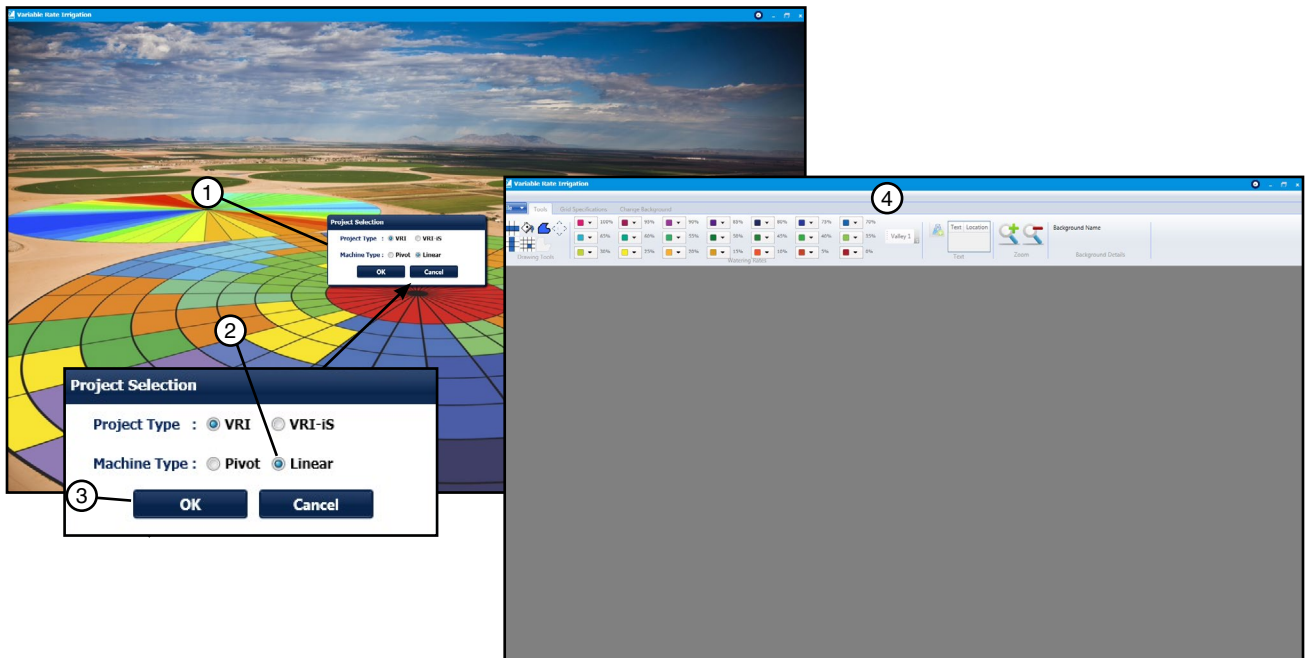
Variable Rate Irrigation

1

Project Selection
Project Type : VRI VRI-iS
Machine Type : Pivot Linear
OK Cancel

2

Project Selection
Project Type : VRI VRI-iS
Machine Type : Pivot Linear

3

OK Cancel

Variable Rate Irrigation

4

Tools Grid Specifications Change Background

100% 95% 90% 85% 80% 75% 70%
65% 60% 55% 50% 45% 40% 35%
30% 25% 20% 15% 10% 5% 0%

Valley 1

Text : Location

Background Name

Drawing Tools Watering Rates Text Zoom Background Details